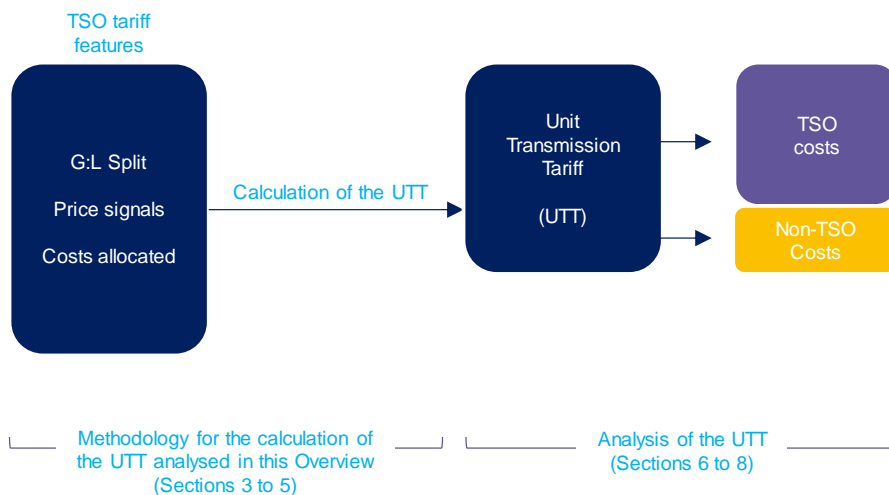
TSO tariff features

G:L Split

Price signals

Costs allocated

Calculation of the UTT

Unit Transmission Tariff

(UTT)

TSO costs

Non-TSO Costs

Methodology for the calculation of the UTT analysed in this Overview (Sections 3 to 5)

Analysis of the UTT (Sections 6 to 8)